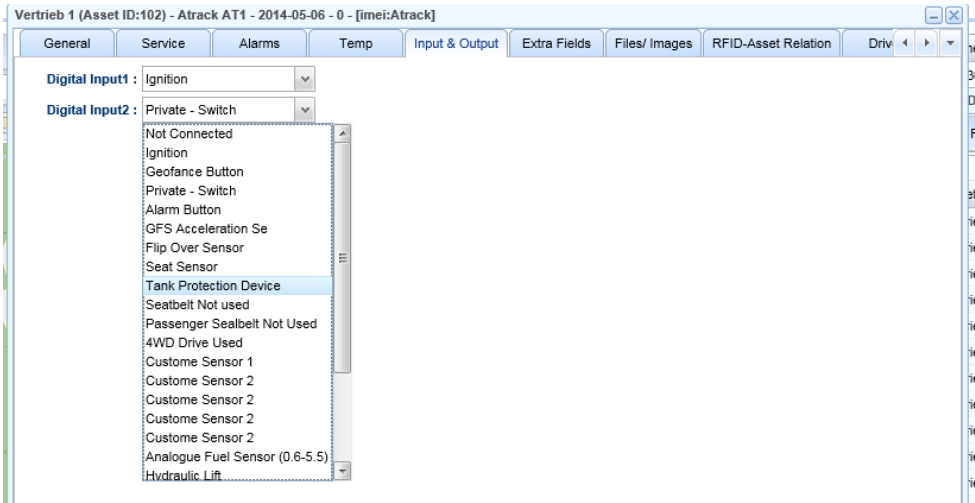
Vertrieb 1 (Asset ID:102) - Atrack AT1 - 2014-05-06 - 0 - [imei:Atrack]

General | Service | Alarms | Temp | Input & Output | Extra Fields | Files/ Images | RFID-Asset Relation | Driv

Digital Input1 : Ignition

Digital Input2 : Private - Switch

Not Connected
Ignition
Geofance Button
Private - Switch
Alarm Button
GFS Acceleration Se
Flip Over Sensor
Seat Sensor
Tank Protection Device
Seatbelt Not used
Passenger Sealbelt Not Used
4WD Drive Used
Custome Sensor 1
Custome Sensor 2
Custome Sensor 2
Custome Sensor 2
Custome Sensor 2
Analogue Fuel Sensor (0.6-5.5)
Hydraulic Lift